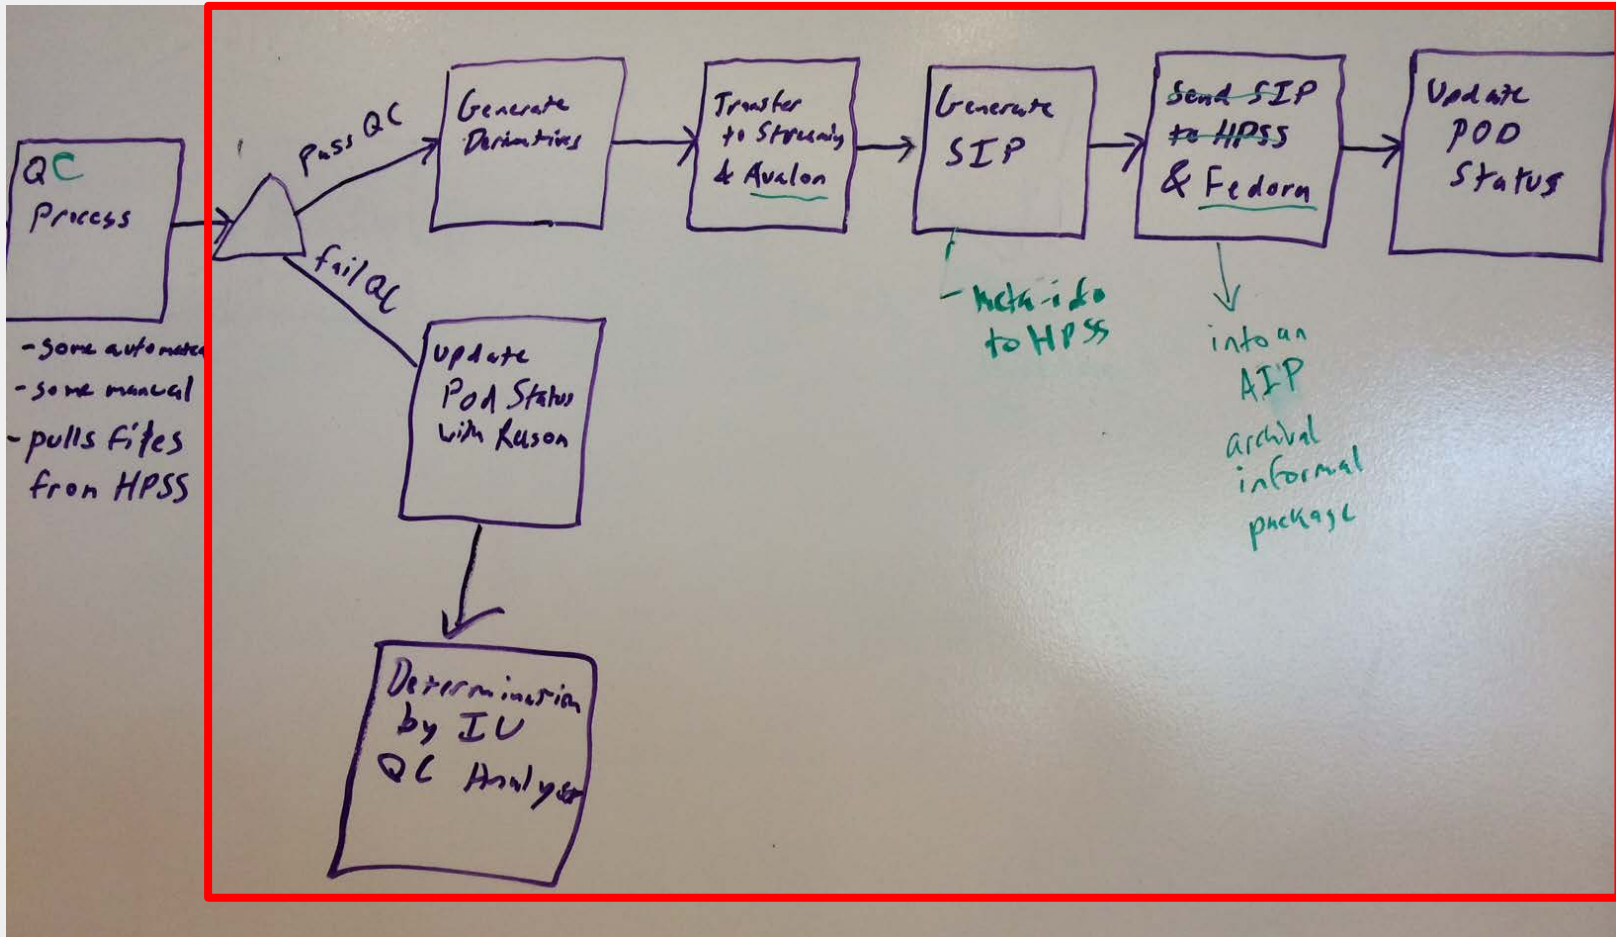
QC Process

- some automated
- some manual
- pulls files from HPSS

Pass QC

fail QC

Generate Derivatives

Transfer to Streaming & Avalon

Generate SIP

- meta-info to HPSS

~~Send SIP to HPSS~~ & Fedora

into an AIP archival informal package

Update POD Status

Update Pod Status with Reason

Determination by IU QC Analyzer